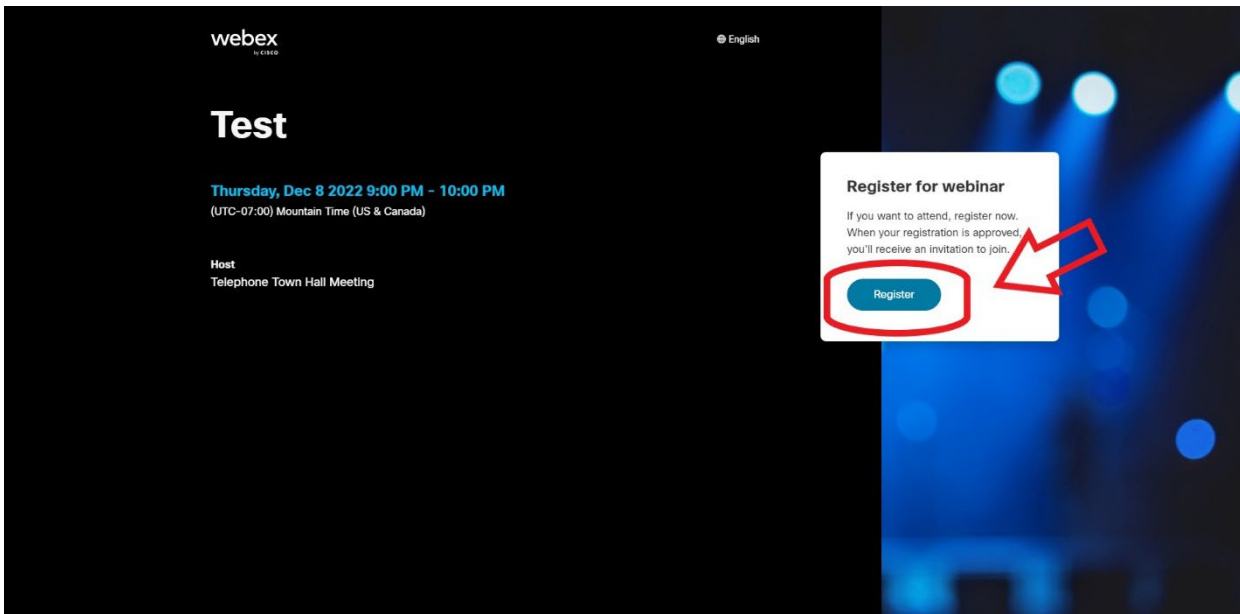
webex
by CISCO

English

Test

Thursday, Dec 8 2022 9:00 PM - 10:00 PM
(UTC-07:00) Mountain Time (US & Canada)

Host
Telephone Town Hall Meeting

Register for webinar

If you want to attend, register now. When your registration is approved, you'll receive an invitation to join.

Register